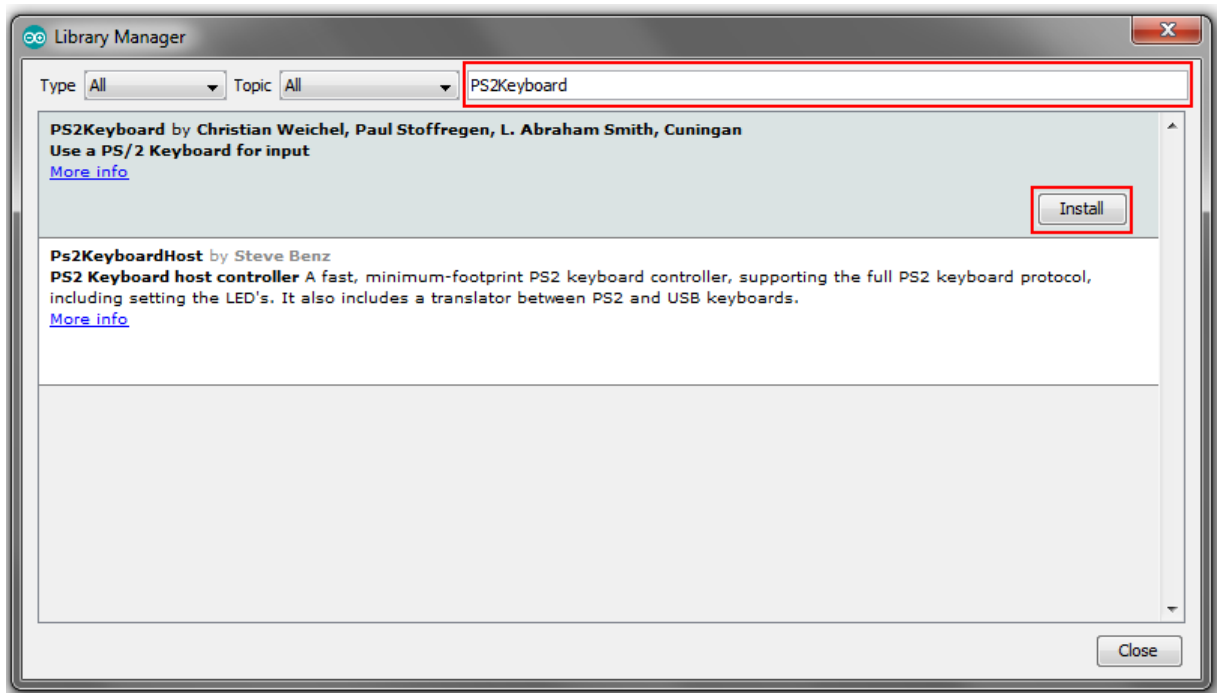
Library Manager

Type All Topic All PS2Keyboard

PS2Keyboard by Christian Weichel, Paul Stoffregen, L. Abraham Smith, Cuningan
Use a PS/2 Keyboard for input
More info

Install

Ps2KeyboardHost by Steve Benz
PS2 Keyboard host controller A fast, minimum-footprint PS2 keyboard controller, supporting the full PS2 keyboard protocol, including setting the LED's. It also includes a translator between PS2 and USB keyboards.
More info

Close